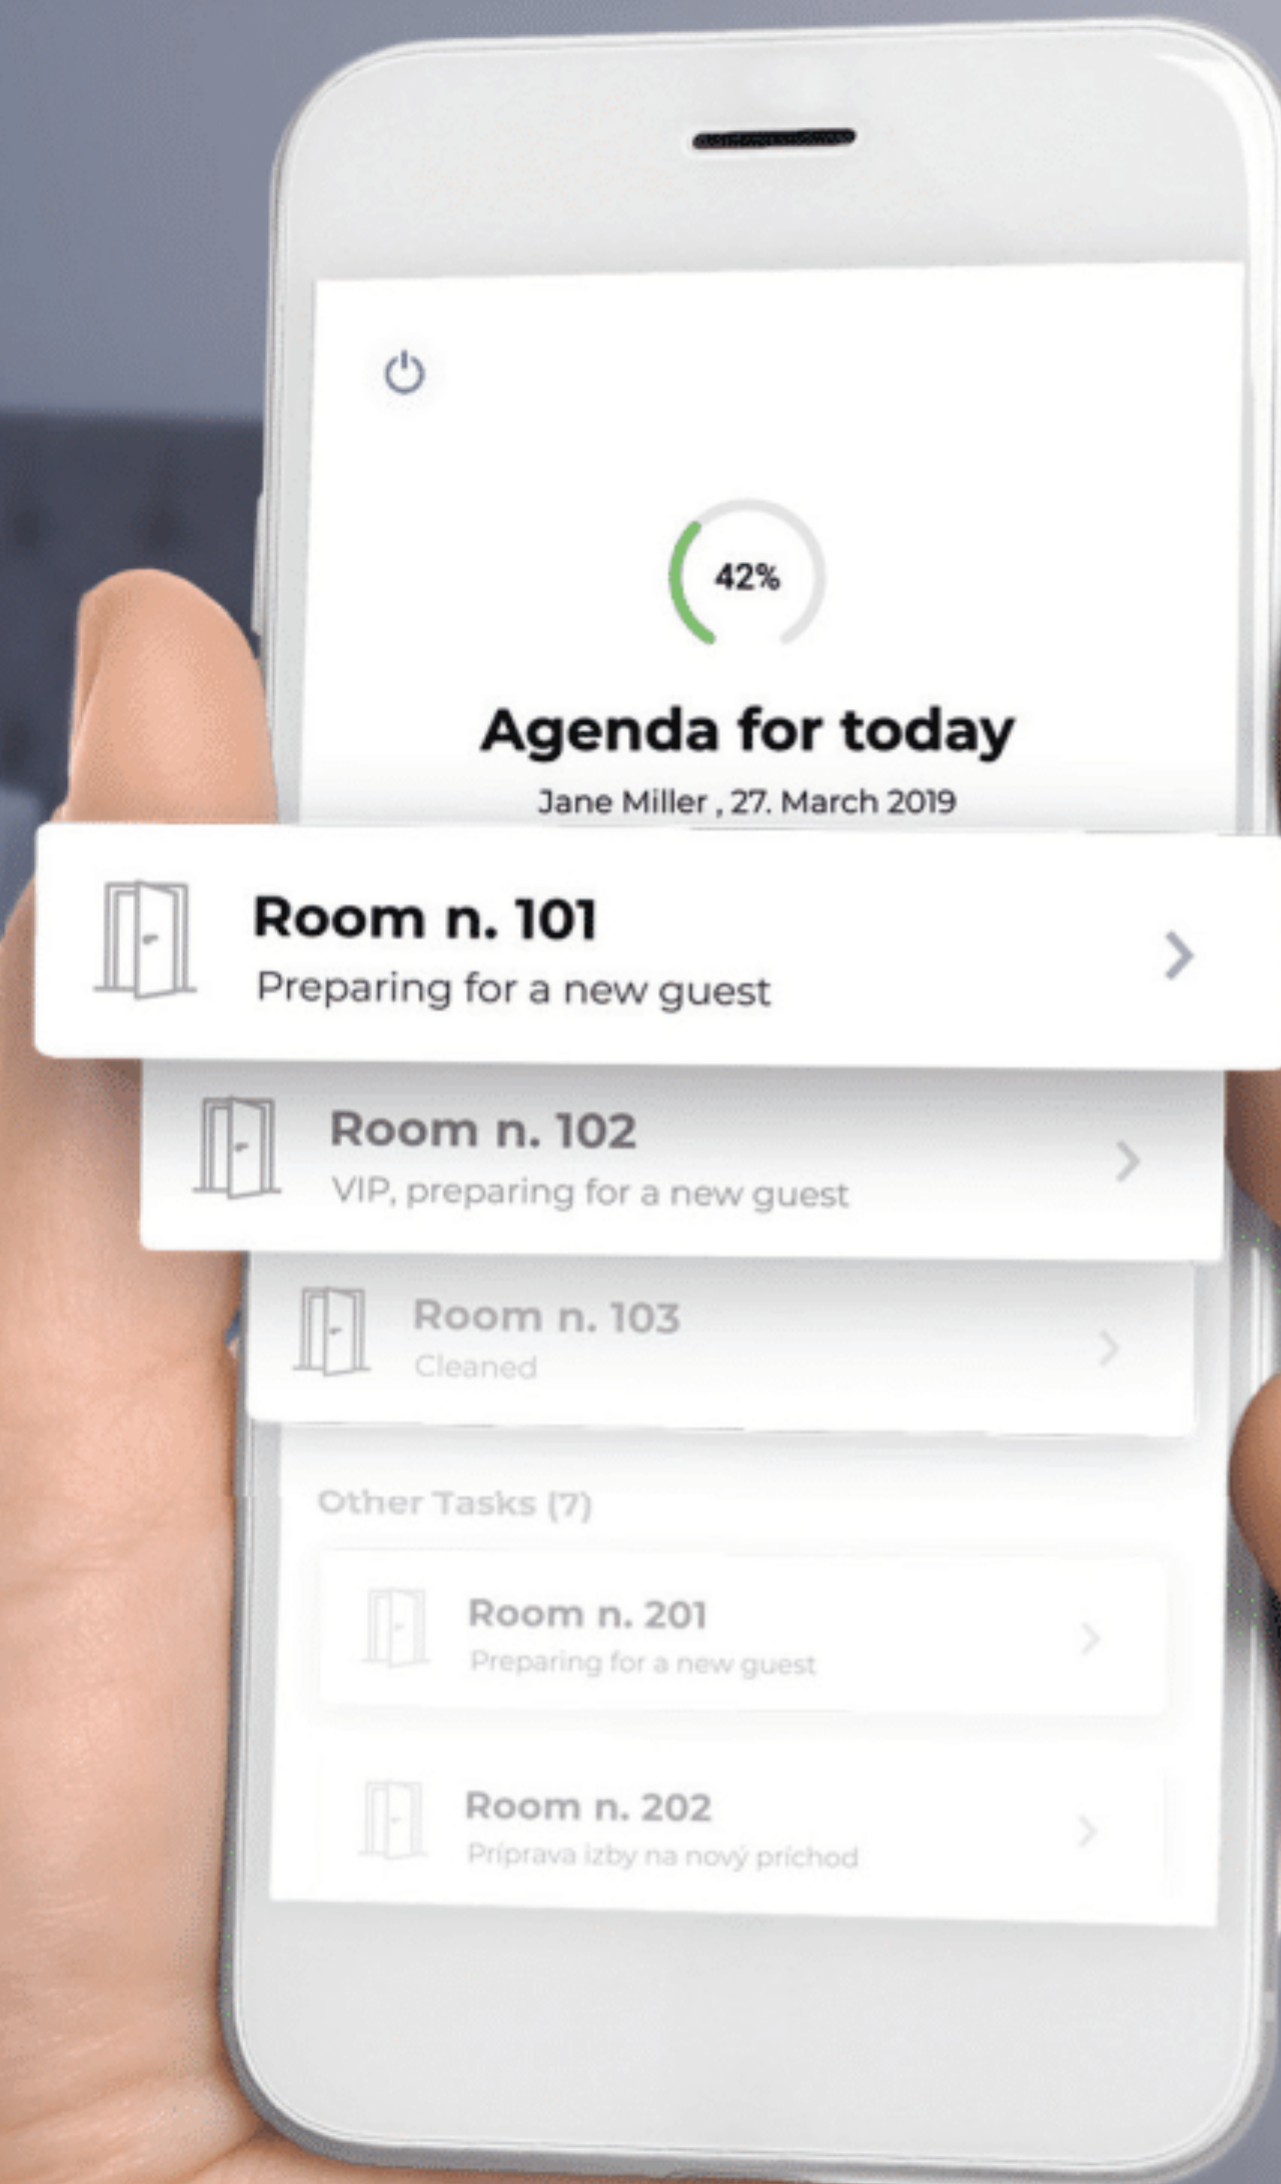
42%

Agenda for today

Jane Miller , 27. March 2019

Room n. 101
Preparing for a new guest

Room n. 102
VIP, preparing for a new guest

Room n. 103
Cleaned

Other Tasks (7)

Room n. 201
Preparing for a new guest

Room n. 202
Príprava izby na nový príchod